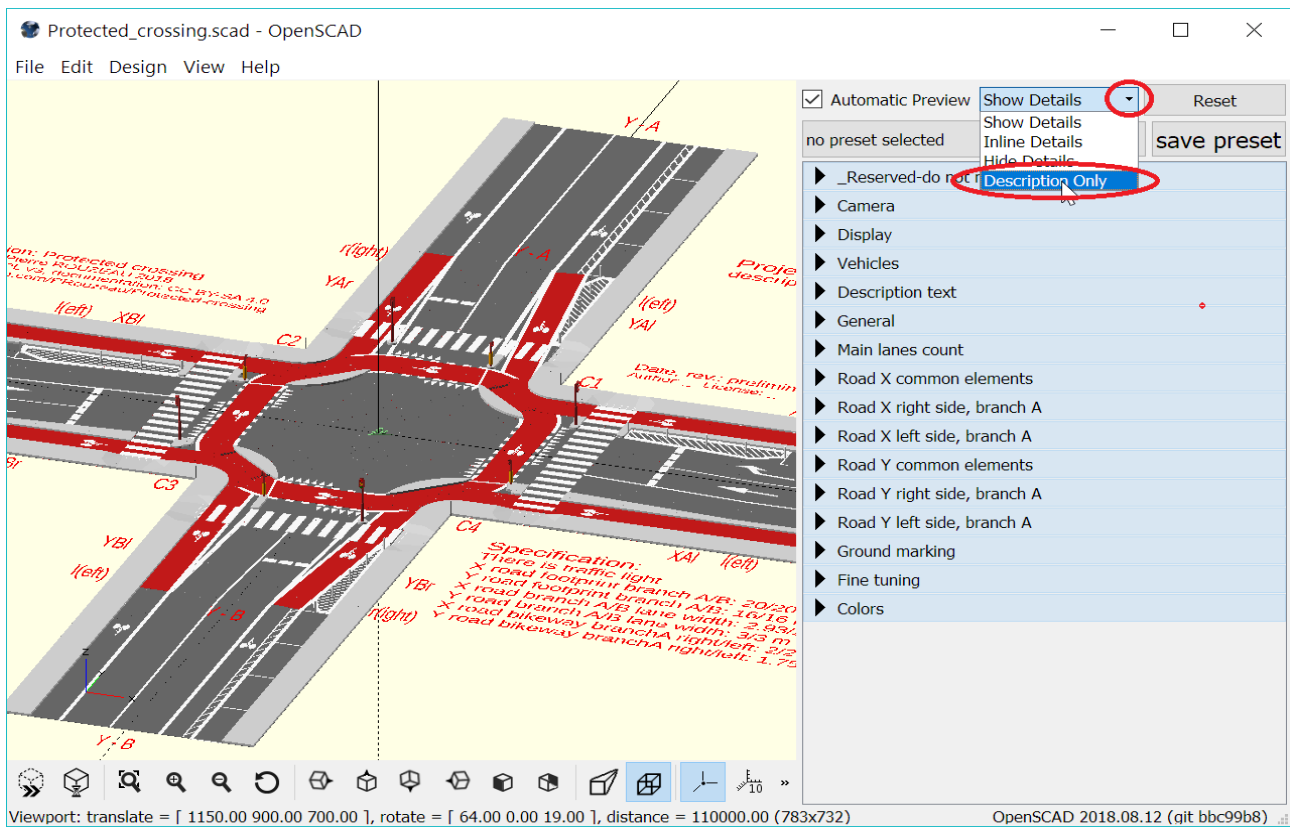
Protected_crossing.scad - OpenSCAD

File Edit Design View Help

Automatic Preview
Show Details
Reset
no preset selected
save preset
Show Details
Inline Details
Hide Details
Description Only

_Reserved-do not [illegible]
Camera
Display
Vehicles
Description text
General
Main lanes count
Road X common elements
Road X right side, branch A
Road X left side, branch A
Road Y common elements
Road Y right side, branch A
Road Y left side, branch A
Ground marking
Fine tuning
Colors

Y : A
Y : A
r(ight)
YAr
l(eft)
YAl
XBl
l(eft)
C2
C1
C3
C4
YBl
l(eft)
Y : B
YBr
r(ight)
XAl
l(eft)
Y : B
Proje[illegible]
descrip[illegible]
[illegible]on: Protected crossing
Pierre ROUZEAU 2018
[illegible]L V3, documentation: CC BY-SA 4.0
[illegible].com/PRouzeau/Protected-crossing
Date, rev.: prelimin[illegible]
Author - License: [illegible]
Specification:
There is traffic light
X road footprint branch A/B: 20/20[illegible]
Y road footprint branch A/B: 16/16 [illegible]
X road branch A/B lane width: 2.93/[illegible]
Y road branch A/B lane width: 3/3 m
X road bikeway branchA right/left: 2/2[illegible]
Y road bikeway branchA right/left: 1.75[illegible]

Viewport: translate = [ 1150.00 900.00 700.00 ], rotate = [ 64.00 0.00 19.00 ], distance = 110000.00 (783x732)
OpenSCAD 2018.08.12 (git bbc99b8)